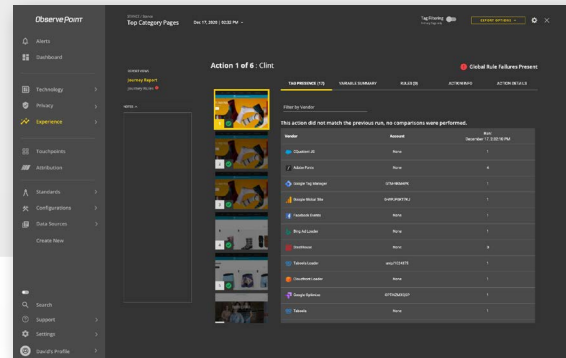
ObservePoint

Alerts
Dashboard
Technology
Privacy
Experience
Touchpoints
Attribution
Standards
Configurations
Data Sources
Create New

Search
Support
Settings
David's Profile

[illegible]
Top Category Pages
Dec 17, 2020 | 02:32 PM

Tag Filtering
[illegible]

Journey Report

Action 1 of 6 : Click

Global Rule Failures Present

TAG PRESENCE (13)
VARIABLE SUMMARY
RULES (8)
ACTION INFO
ACTION DETAILS

Filter by Vendor

This action did not match the previous run, no comparisons were performed.

| Vendor | Account | Run December 17, 2020 02:32 PM |
|---|---|---|
| Clicktale JS | None | 1 |
| Adobe Form | None | 4 |
| Google Tag Manager | GTM-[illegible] | 1 |
| Google Global Site | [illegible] | 1 |
| Facebook Events | None | 1 |
| Bing Ad Loader | None | 1 |
| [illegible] | None | 3 |
| Taboola Loader | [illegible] | 1 |
| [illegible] | None | 1 |
| Google Optimize | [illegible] | 1 |
| Taboola | None | 1 |